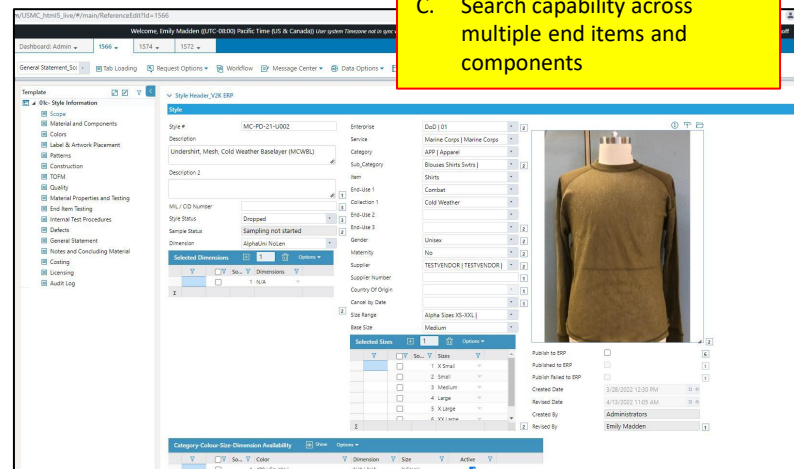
m/USMC_html5_live/#/main/ReferenceEdit?Id=1566

C. Search capability across multiple end items and components

Welcome, Emily Madden ((UTC-08:00) Pacific Time (US & Canada)) User system Timezone not in sync

Dashboard: Admin 1566 1574 1572

General Statement_Sc Tab Loading Request Options Workflow Message Center Data Options

Template
0%: Style Information
Scope
Material and Components
Colors
Label & Artwork Placement
Patterns
Construction
TOFM
Quality
Material Properties and Testing
End Item Testing
Internal Test Procedures
Defects
General Statement
Notes and Concluding Material
Costing
Licensing
Audit Log

Style Header_V2K ERP

Style

Style # MC-PD-21-U002
Description
Undershirt, Mesh, Cold Weather Baselayer (MCWBL)
Description 2
MIL / CID Number
Style Status Dropped
Sample Status Sampling not started
Dimension AlphaUni NoLen

Selected Dimensions 1 Options
So... Dimensions
1 N/A
Σ

Enterprise DoD | 01
Service Marine Corps | Marine Corps
Category APP | Apparel
Sub_Category Blouses Shirts Swtrs |
Item Shirts
End-Use 1 Combat
Collection 1 Cold Weather
End-Use 2
End-Use 3
Gender Unisex
Maternity No
Supplier TESTVENDOR | TESTVENDOR |
Supplier Number
Country Of Origin
Cancel by Date
Size Range Alpha Sizes XS-XXL |
Base Size Medium

Selected Sizes 1 Options
So... Sizes
1 X Small
2 Small
3 Medium
4 Large
5 X Large
6 XX Large
Σ

Publish to ERP
Published to ERP
Publish Failed to ERP
Created Date 3/28/2022 12:30 PM
Revised Date 4/13/2022 11:05 AM
Created By Administrators
Revised By Emily Madden

Category-Colour-Size-Dimension Availability Show Options
So... Color Dimension Size Active